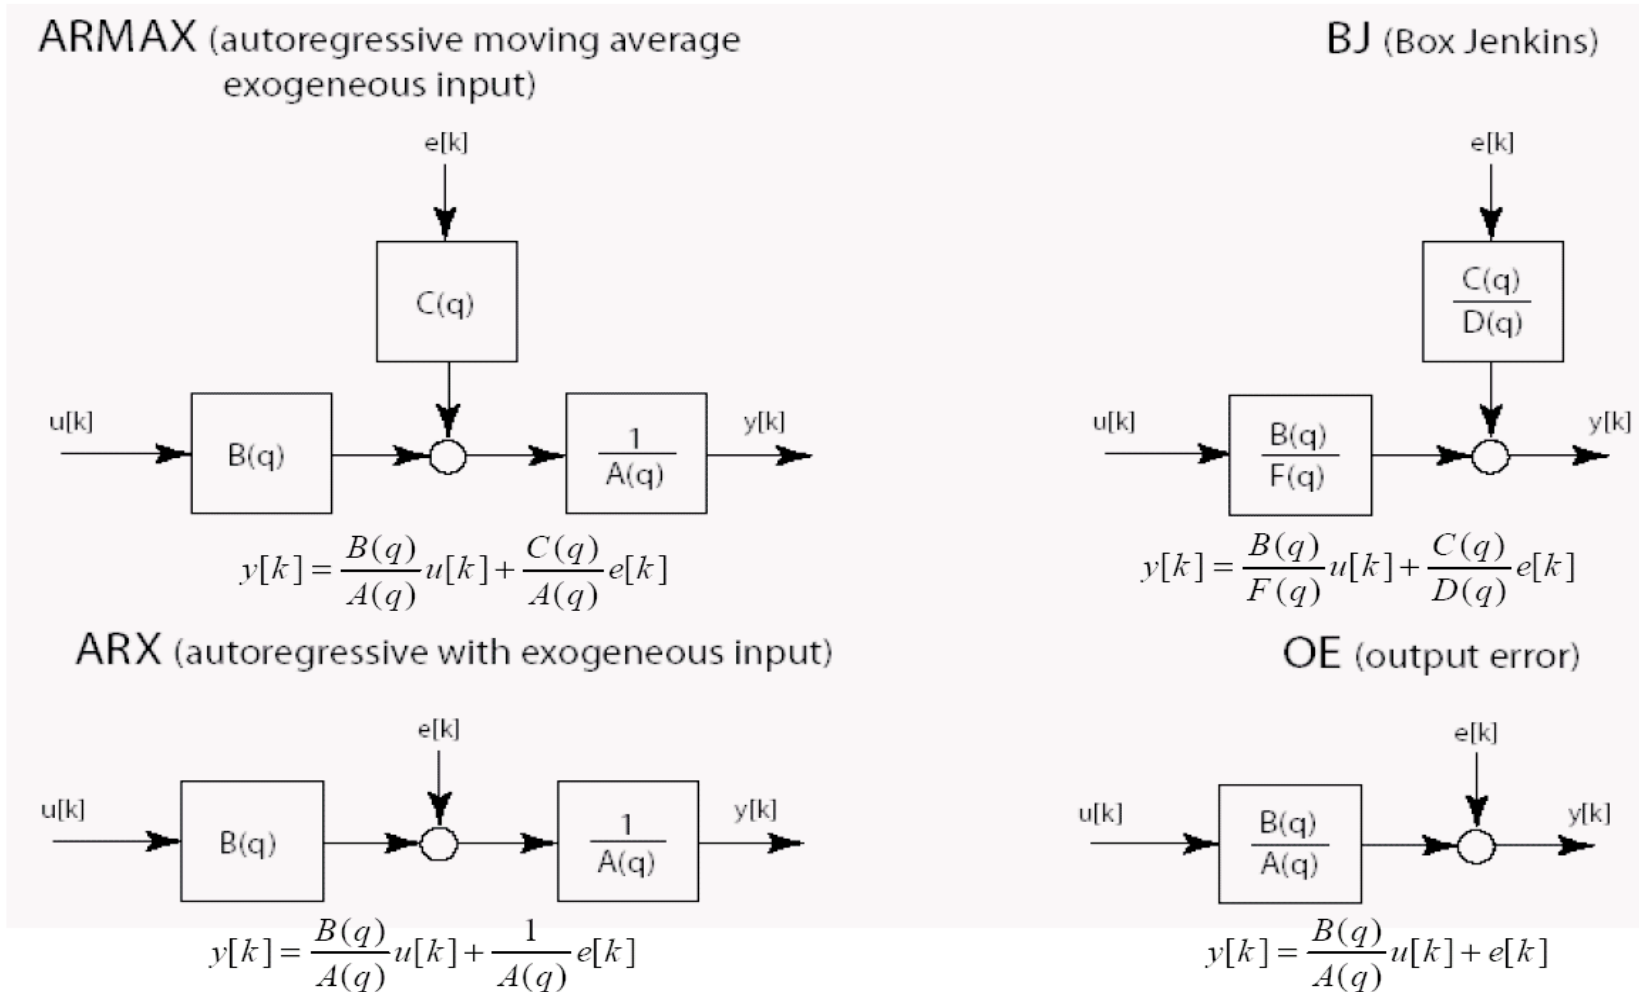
ARMAX (autoregressive moving average exogeneous input)

e[k]

C(q)

u[k]

B(q)

$\frac{1}{A(q)}$

y[k]

$y[k] = \frac{B(q)}{A(q)}u[k] + \frac{C(q)}{A(q)}e[k]$

BJ (Box Jenkins)

e[k]

$\frac{C(q)}{D(q)}$

u[k]

$\frac{B(q)}{F(q)}$

y[k]

$y[k] = \frac{B(q)}{F(q)}u[k] + \frac{C(q)}{D(q)}e[k]$

ARX (autoregressive with exogeneous input)

e[k]

u[k]

B(q)

$\frac{1}{A(q)}$

y[k]

$y[k] = \frac{B(q)}{A(q)}u[k] + \frac{1}{A(q)}e[k]$

OE (output error)

e[k]

u[k]

$\frac{B(q)}{A(q)}$

y[k]

$y[k] = \frac{B(q)}{A(q)}u[k] + e[k]$